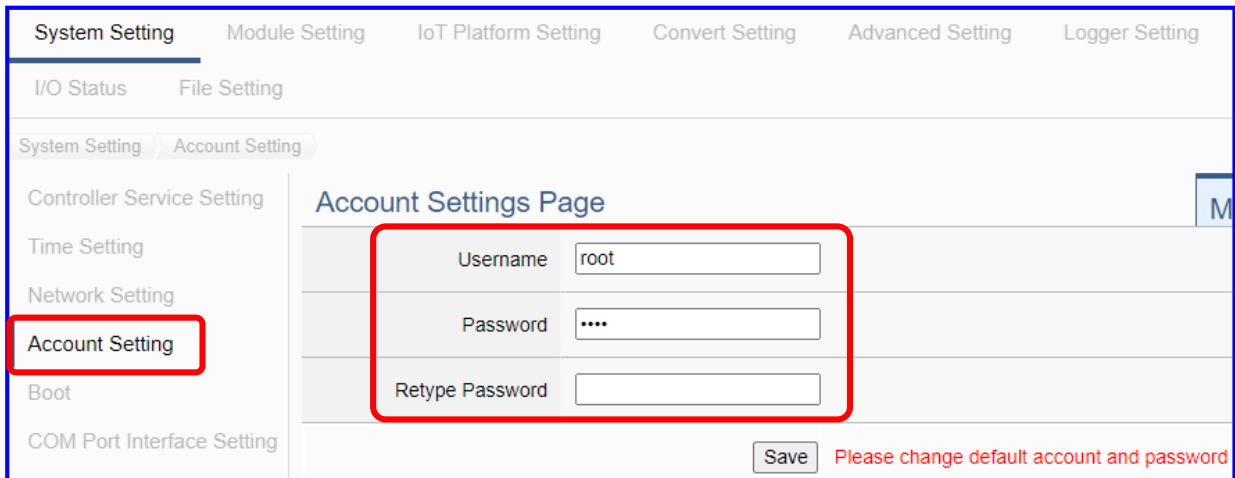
System Setting Module Setting IoT Platform Setting Convert Setting Advanced Setting Logger Setting

I/O Status File Setting

System Setting Account Setting

Controller Service Setting

Time Setting

Network Setting

Account Setting

Boot

COM Port Interface Setting

Account Settings Page

M

| Username | root |
|---|---|
| Password | •••• |
| Retype Password | |

Save Please change default account and password